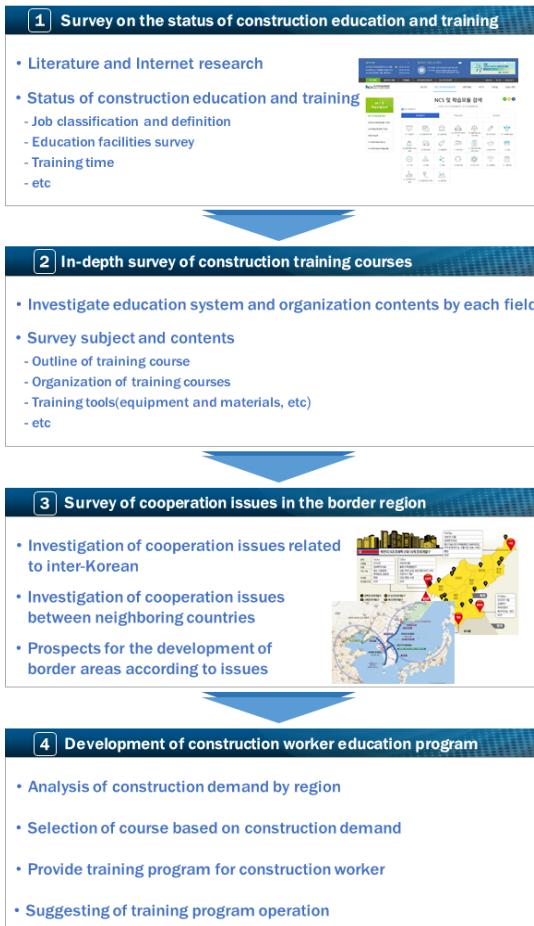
1 Survey on the status of construction education and training

• Literature and Internet research

• Status of construction education and training
- Job classification and definition
- Education facilities survey
- Training time
- etc

NCS 및 학습모듈 검색

2 In-depth survey of construction training courses

• Investigate education system and organization contents by each field

• Survey subject and contents
- Outline of training course
- Organization of training courses
- Training tools(equipment and materials, etc)
- etc

3 Survey of cooperation issues in the border region

• Investigation of cooperation issues related to inter-Korean

• Investigation of cooperation issues between neighboring countries

• Prospects for the development of border areas according to issues

4 Development of construction worker education program

• Analysis of construction demand by region

• Selection of course based on construction demand

• Provide training program for construction worker

• Suggesting of training program operation